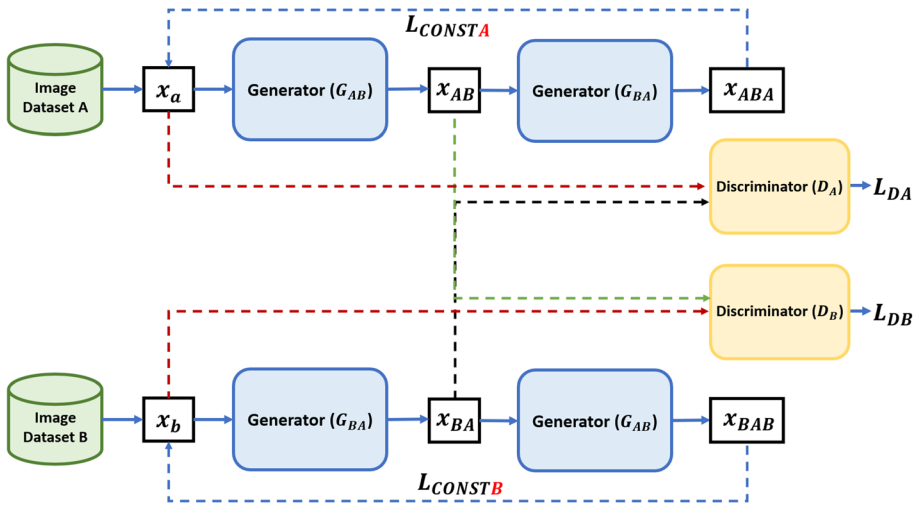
$L_{CONSTA}$

Image Dataset A

$x_a$

Generator ($G_{AB}$)

$x_{AB}$

Generator ($G_{BA}$)

$x_{ABA}$

Discriminator ($D_A$)

$L_{DA}$

Discriminator ($D_B$)

$L_{DB}$

Image Dataset B

$x_b$

Generator ($G_{BA}$)

$x_{BA}$

Generator ($G_{AB}$)

$x_{BAB}$

$L_{CONSTB}$